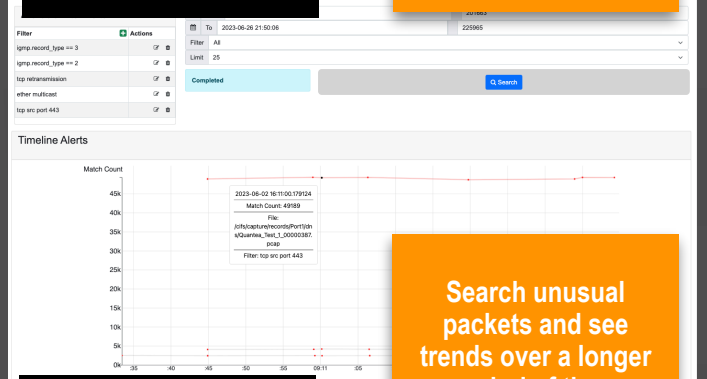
| Filter | Actions |
|---|---|
| igmp.record_type == 3 | |
| igmp.record_type == 2 | |
| tcp retransmission | |
| ether multicast | |
| tcp src port 443 | |

To 2023-06-28 21:50:06

201663

225965

Filter All

Limit 25

Completed

Search

Timeline Alerts

Match Count

45k
40k
35k
30k
25k
20k
15k
10k
5k
0k

:35 :40 :45 :50 :55 09:11 :05

2023-06-02 16:11:00.179124

Match Count: 49189

File: /cfs/capture/records/Port1/dns/Quantea_Test_1_00000387.pcap

Filter: tcp src port 443

Search unusual packets and see trends over a longer